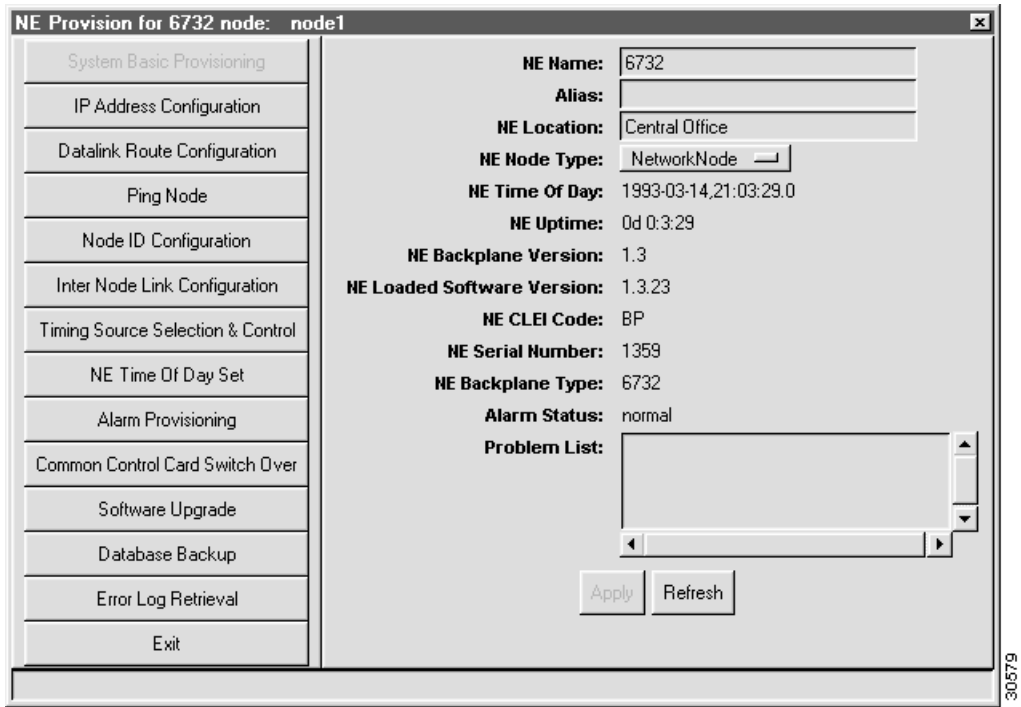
NE Provision for 6732 node: node1

System Basic Provisioning
IP Address Configuration
Datalink Route Configuration
Ping Node
Node ID Configuration
Inter Node Link Configuration
Timing Source Selection & Control
NE Time Of Day Set
Alarm Provisioning
Common Control Card Switch Over
Software Upgrade
Database Backup
Error Log Retrieval
Exit

NE Name: 6732
Alias:
NE Location: Central Office
NE Node Type: NetworkNode
NE Time Of Day: 1993-03-14,21:03:29.0
NE Uptime: 0d 0:3:29
NE Backplane Version: 1.3
NE Loaded Software Version: 1.3.23
NE CLEI Code: BP
NE Serial Number: 1359
NE Backplane Type: 6732
Alarm Status: normal
Problem List:

Apply Refresh

30579